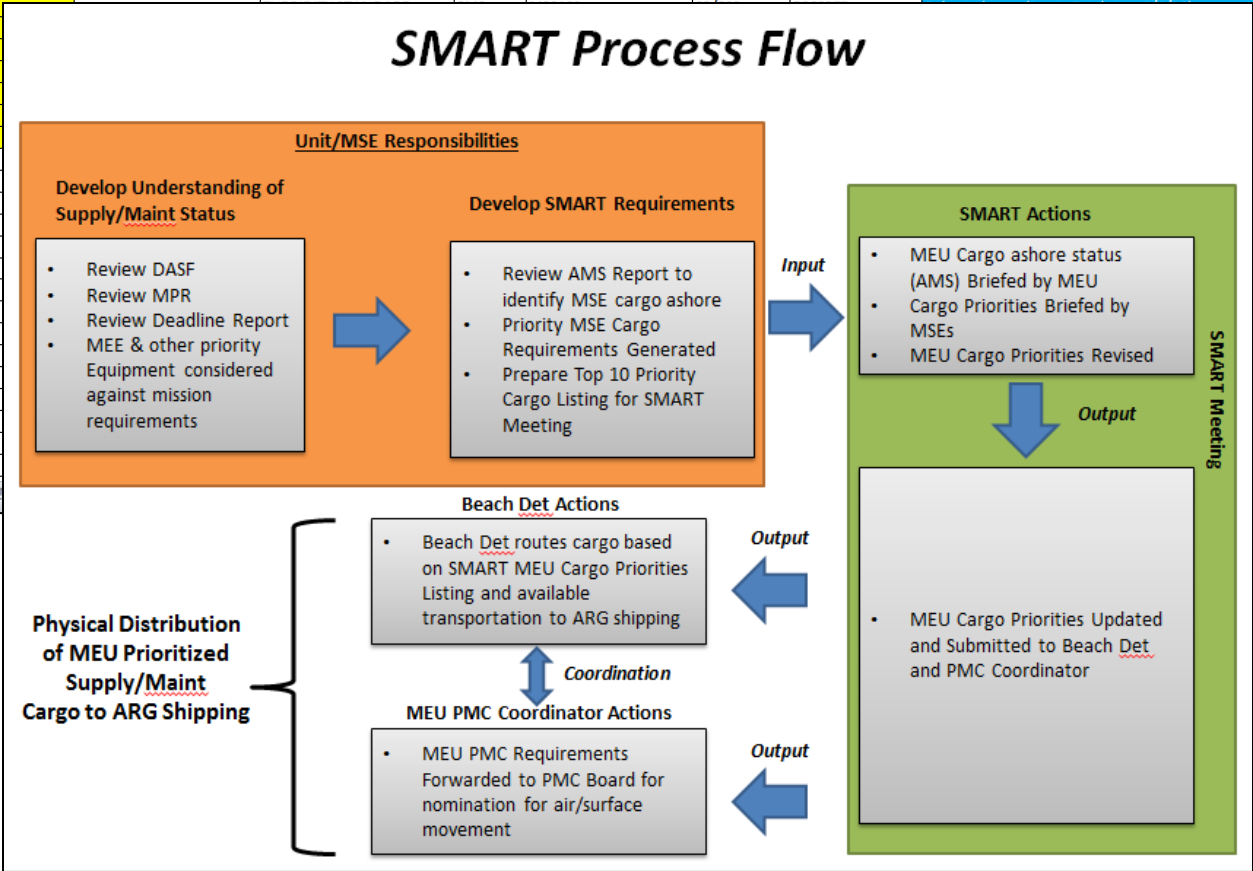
SMART Process Flow

Unit/MSE Responsibilities

Develop Understanding of Supply/Maint Status

- Review DASF
- Review MPR
- Review Deadline Report
- MEE & other priority Equipment considered against mission requirements

Develop SMART Requirements

- Review AMS Report to identify MSE cargo ashore
- Priority MSE Cargo Requirements Generated
- Prepare Top 10 Priority Cargo Listing for SMART Meeting

Input

SMART Actions

- MEU Cargo ashore status (AMS) Briefed by MEU
- Cargo Priorities Briefed by MSEs
- MEU Cargo Priorities Revised

Output

SMART Meeting

- MEU Cargo Priorities Updated and Submitted to Beach Det and PMC Coordinator

Output

Beach Det Actions

- Beach Det routes cargo based on SMART MEU Cargo Priorities Listing and available transportation to ARG shipping

Coordination

MEU PMC Coordinator Actions

- MEU PMC Requirements Forwarded to PMC Board for nomination for air/surface movement

Output

Physical Distribution of MEU Prioritized Supply/Maint Cargo to ARG Shipping